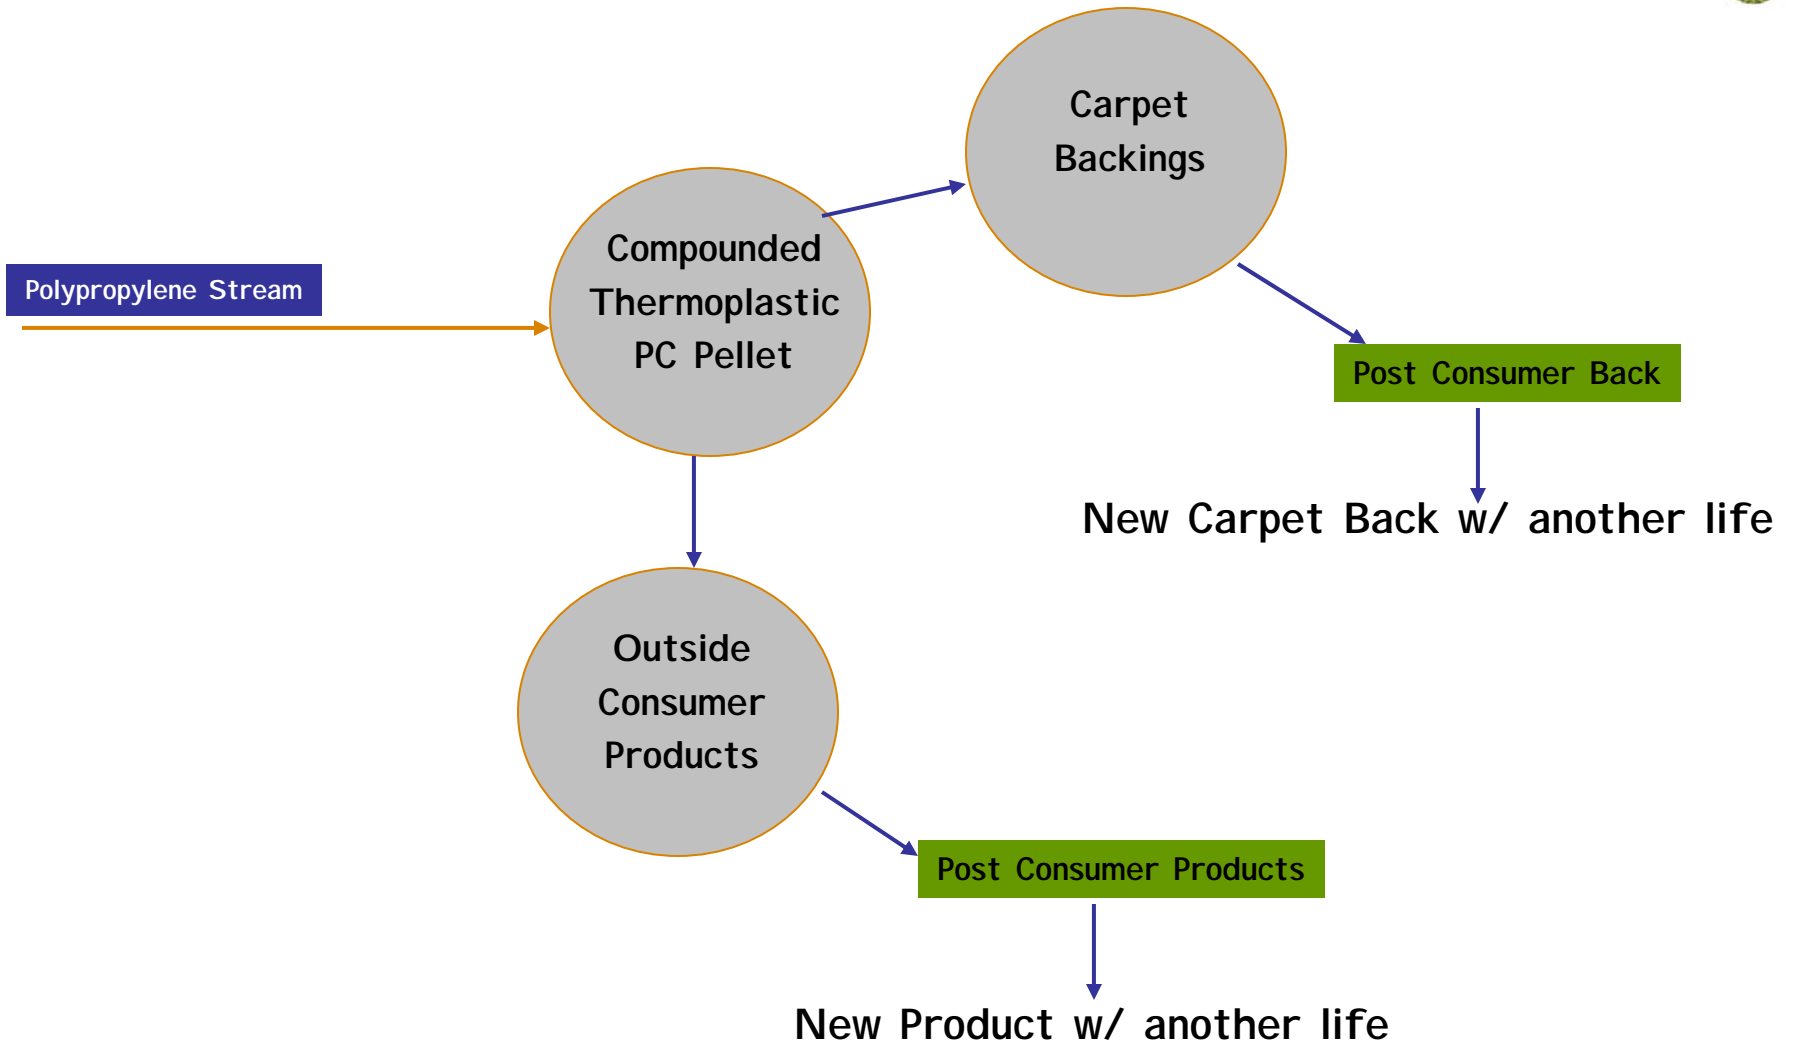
Polypropylene Stream

Compounded Thermoplastic PC Pellet

Carpet Backings

Post Consumer Back

New Carpet Back w/ another life

Outside Consumer Products

Post Consumer Products

New Product w/ another life